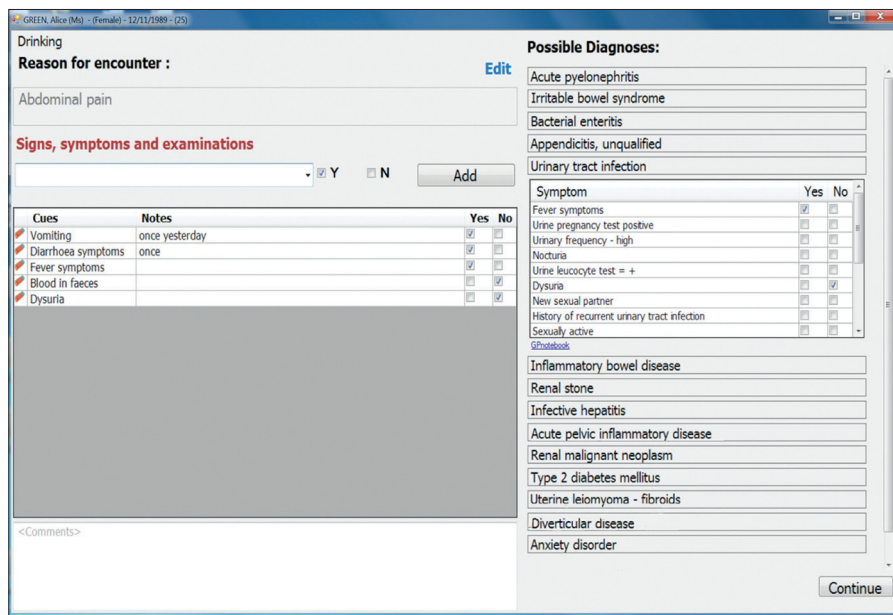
GREEN, Alice (Ms) - (Female) - 12/11/1989 - (25)

Drinking

**Reason for encounter :**

Edit

Abdominal pain

**Signs, symptoms and examinations**

Y N

Add

| Cues | Notes | Yes | No |
|---|---|---|---|
| Vomiting | once yesterday | ☑ | ☐ |
| Diarrhoea symptoms | once | ☑ | ☐ |
| Fever symptoms | | ☑ | ☐ |
| Blood in faeces | | ☐ | ☑ |
| Dysuria | | ☐ | ☑ |

<Comments>

**Possible Diagnoses:**

Acute pyelonephritis

Irritable bowel syndrome

Bacterial enteritis

Appendicitis, unqualified

Urinary tract infection

| Symptom | Yes | No |
|---|---|---|
| Fever symptoms | ☑ | ☐ |
| Urine pregnancy test positive | ☐ | ☐ |
| Urinary frequency - high | ☐ | ☐ |
| Nocturia | ☐ | ☐ |
| Urine leucocyte test = + | ☐ | ☐ |
| Dysuria | ☐ | ☑ |
| New sexual partner | ☐ | ☐ |
| History of recurrent urinary tract infection | ☐ | ☐ |
| Sexually active | ☐ | ☐ |

GPnotebook

Inflammatory bowel disease

Renal stone

Infective hepatitis

Acute pelvic inflammatory disease

Renal malignant neoplasm

Type 2 diabetes mellitus

Uterine leiomyoma - fibroids

Diverticular disease

Anxiety disorder

Continue